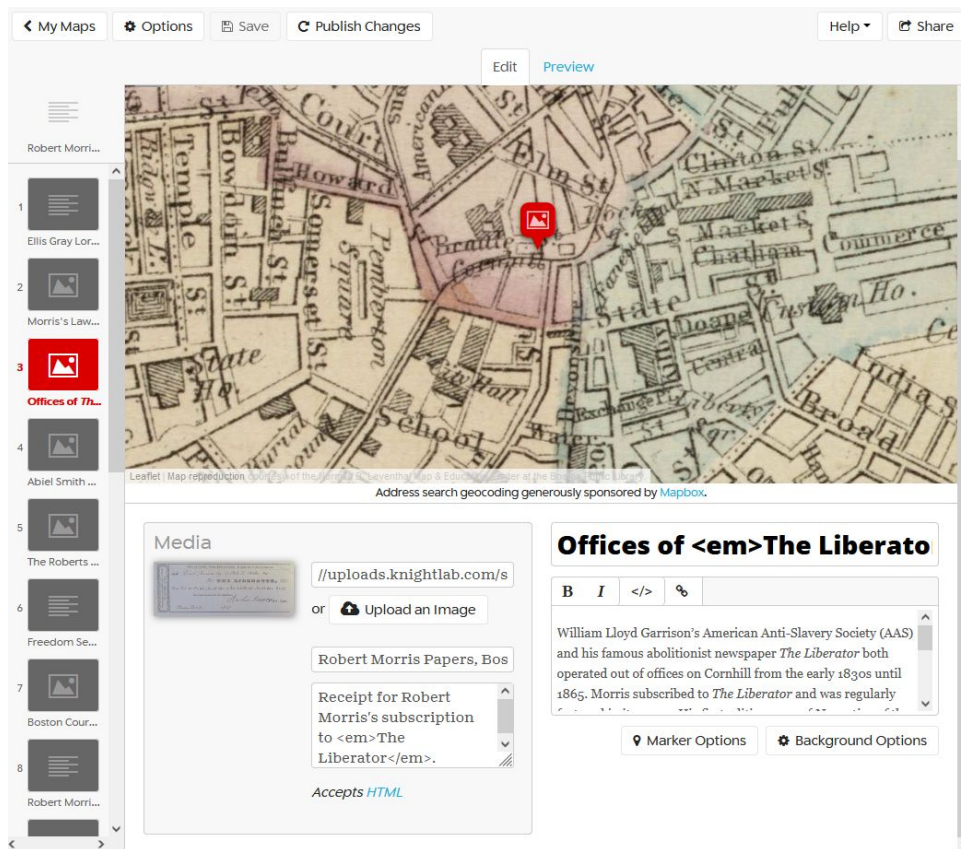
My Maps | Options | Save | Publish Changes | Help | Share

Edit | Preview

Robert Morri...

1 Ellis Gray Lor...

2 Morris's Law...

3 Offices of *Th...*

4 Abiel Smith ...

5 The Roberts ...

6 Freedom Se...

7 Boston Cour...

8 Robert Morri...

Court St, Temple, Bowdoin St, Howard, Somerset St, Pemberton Square, Elm St, Brattle, Clinton St, N. Market St, S. Market St, Chatham, Commerce, Custom Ho., State, Doane, Central, India St, Broad, School, City Hall, Water, Exchange Pl, Liberty, State Ho.

Leaflet | Map reproduction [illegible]

Address search geocoding generously sponsored by Mapbox.

Media

//uploads.knightlab.com/s

or Upload an Image

Robert Morris Papers, Bos

Receipt for Robert Morris's subscription to <em>The Liberator</em>.

Accepts HTML

Offices of <em>The Liberato

B I </> 

William Lloyd Garrison's American Anti-Slavery Society (AAS) and his famous abolitionist newspaper *The Liberator* both operated out of offices on Cornhill from the early 1830s until 1865. Morris subscribed to *The Liberator* and was regularly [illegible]

Marker Options | Background Options